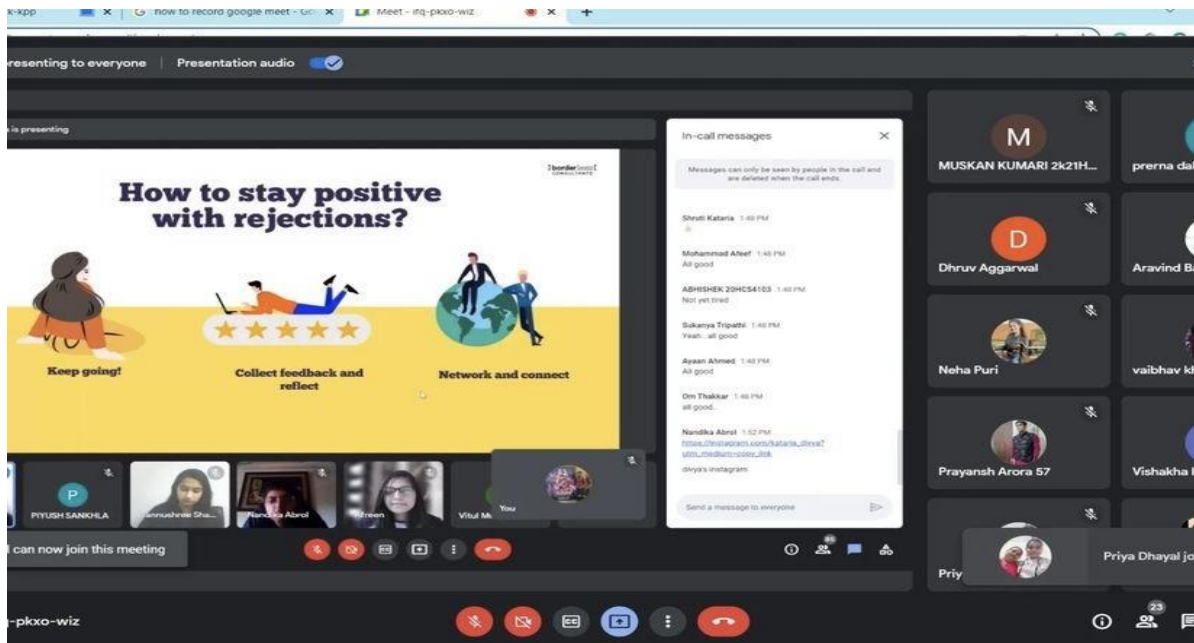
k-kpp | how to record google meet - Go | Meet - ifq-pkxo-wiz

resenting to everyone | Presentation audio

is presenting

How to stay positive with rejections?

Keep going!

Collect feedback and reflect

Network and connect

In-call messages

Messages can only be seen by people in the call and are deleted when the call ends.

Shruti Kataria 1:46 PM

Mohammad Afeef 1:46 PM
All good

ABHISHEK 20HCS4103 1:46 PM
Not yet tired

Sukanya Tripathi 1:46 PM
Yeah...all good

Ayaan Ahmed 1:46 PM
All good

Om Thakkar 1:46 PM
all good..

Nandika Abrol 1:52 PM
https://instagram.com/kataria_divya?utm_medium=copy_link
divya's instagram

Send a message to everyone

PIYUSH SANKHLA
annushree Sha...
Nandika Abrol
Fireen
Vitul M
You

l can now join this meeting

MUSKAN KUMARI 2k21H...
prerna dal
Dhruv Aggarwal
Aravind B
Neha Puri
vaibhav k
Prayansh Arora 57
Vishakha
Priy
Priya Dhayal jo

-pkxo-wiz

23